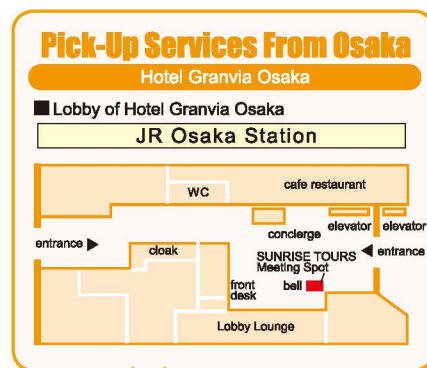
Pick-Up Services From Osaka

Hotel Granvia Osaka

■ Lobby of Hotel Granvia Osaka

JR Osaka Station

WC

cafe restaurant

elevator

elevator

concierge

entrance ▶

cloak

SUNRISE TOURS
Meeting Spot

◀ entrance

bell

front desk

Lobby Lounge